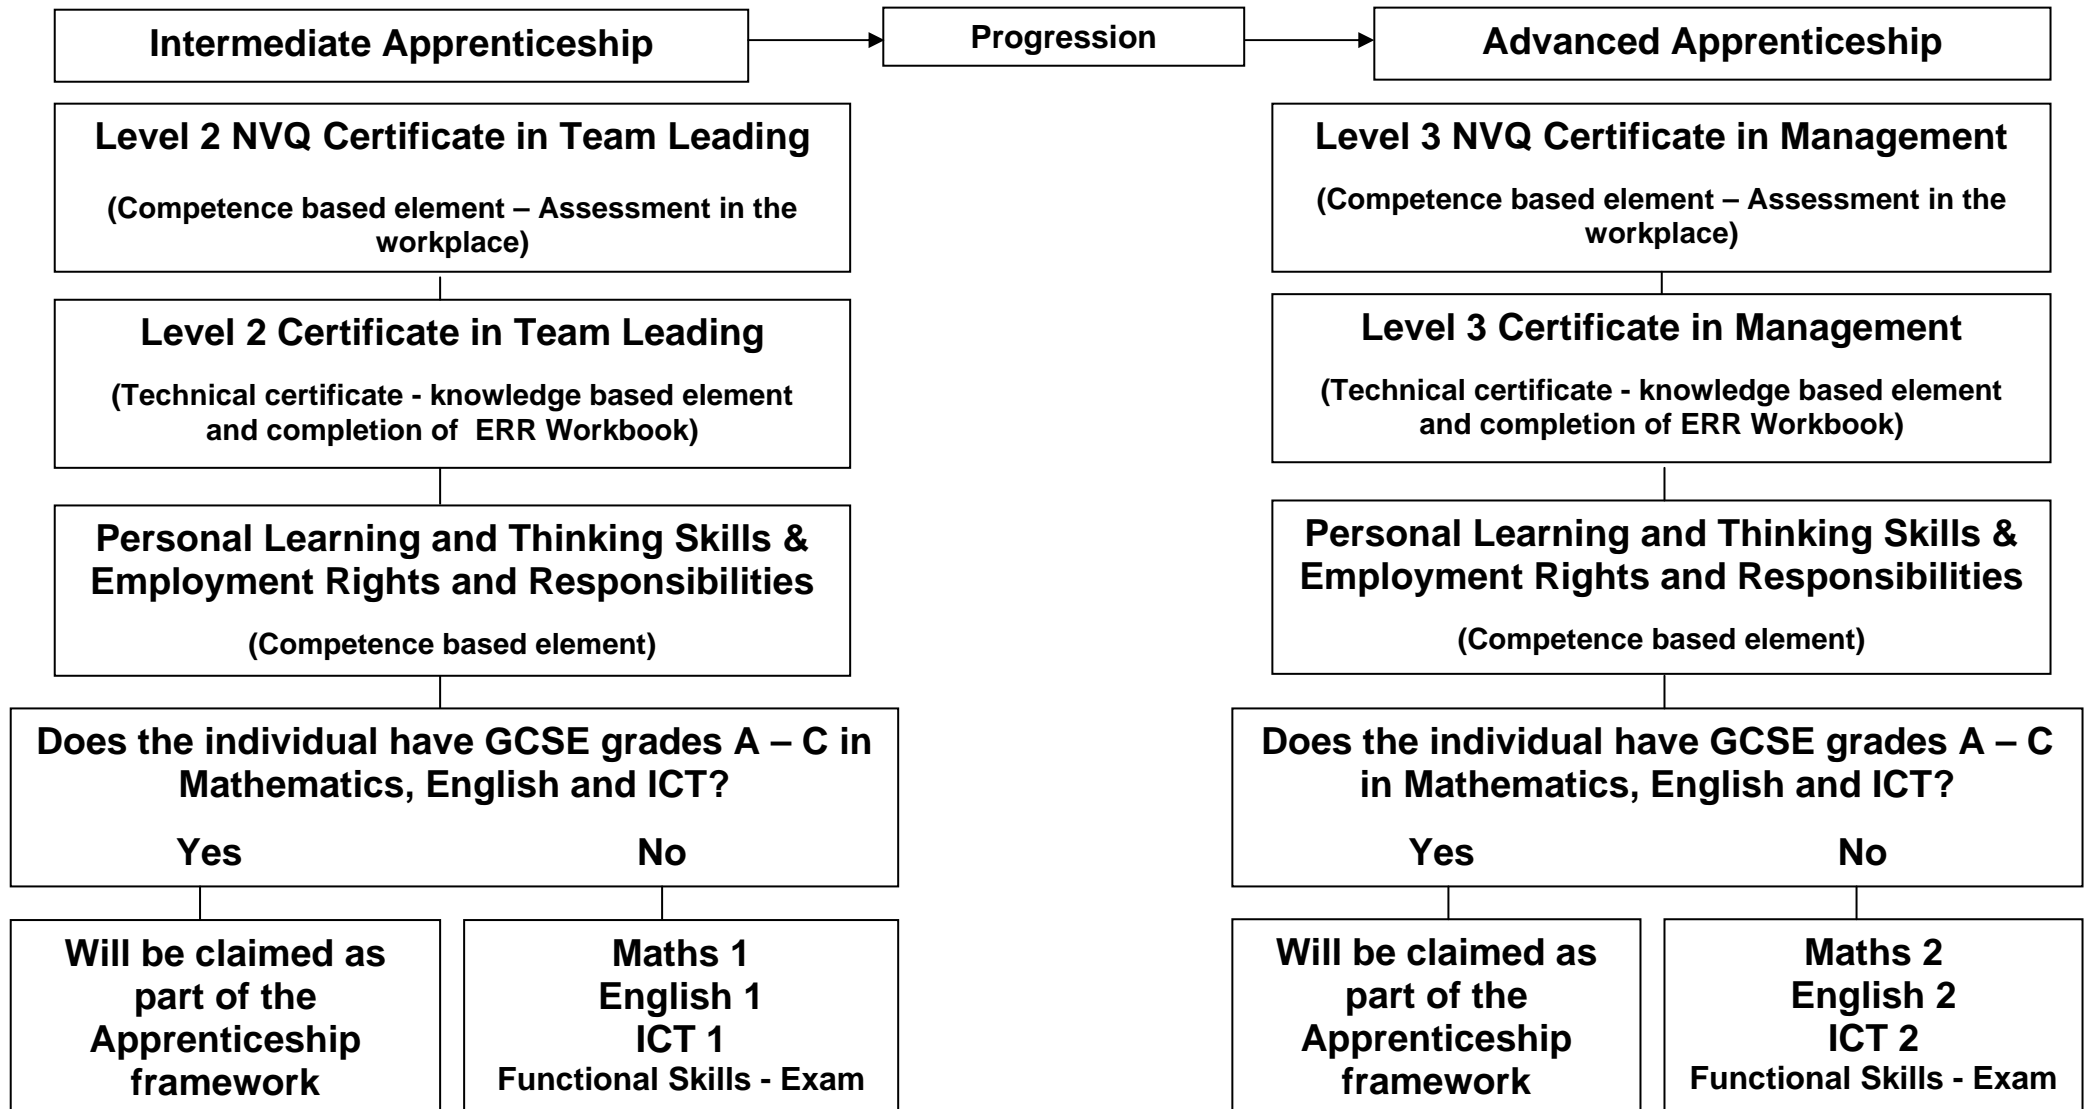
Intermediate Apprenticeship

Progression

Advanced Apprenticeship

Level 2 NVQ Certificate in Team Leading

(Competence based element – Assessment in the workplace)

Level 2 Certificate in Team Leading

(Technical certificate - knowledge based element and completion of ERR Workbook)

Personal Learning and Thinking Skills & Employment Rights and Responsibilities

(Competence based element)

Does the individual have GCSE grades A – C in Mathematics, English and ICT?

Yes

No

Will be claimed as part of the Apprenticeship framework

Maths 1
English 1
ICT 1
Functional Skills - Exam

Level 3 NVQ Certificate in Management

(Competence based element – Assessment in the workplace)

Level 3 Certificate in Management

(Technical certificate - knowledge based element and completion of ERR Workbook)

Personal Learning and Thinking Skills & Employment Rights and Responsibilities

(Competence based element)

Does the individual have GCSE grades A – C in Mathematics, English and ICT?

Yes

No

Will be claimed as part of the Apprenticeship framework

Maths 2
English 2
ICT 2
Functional Skills - Exam